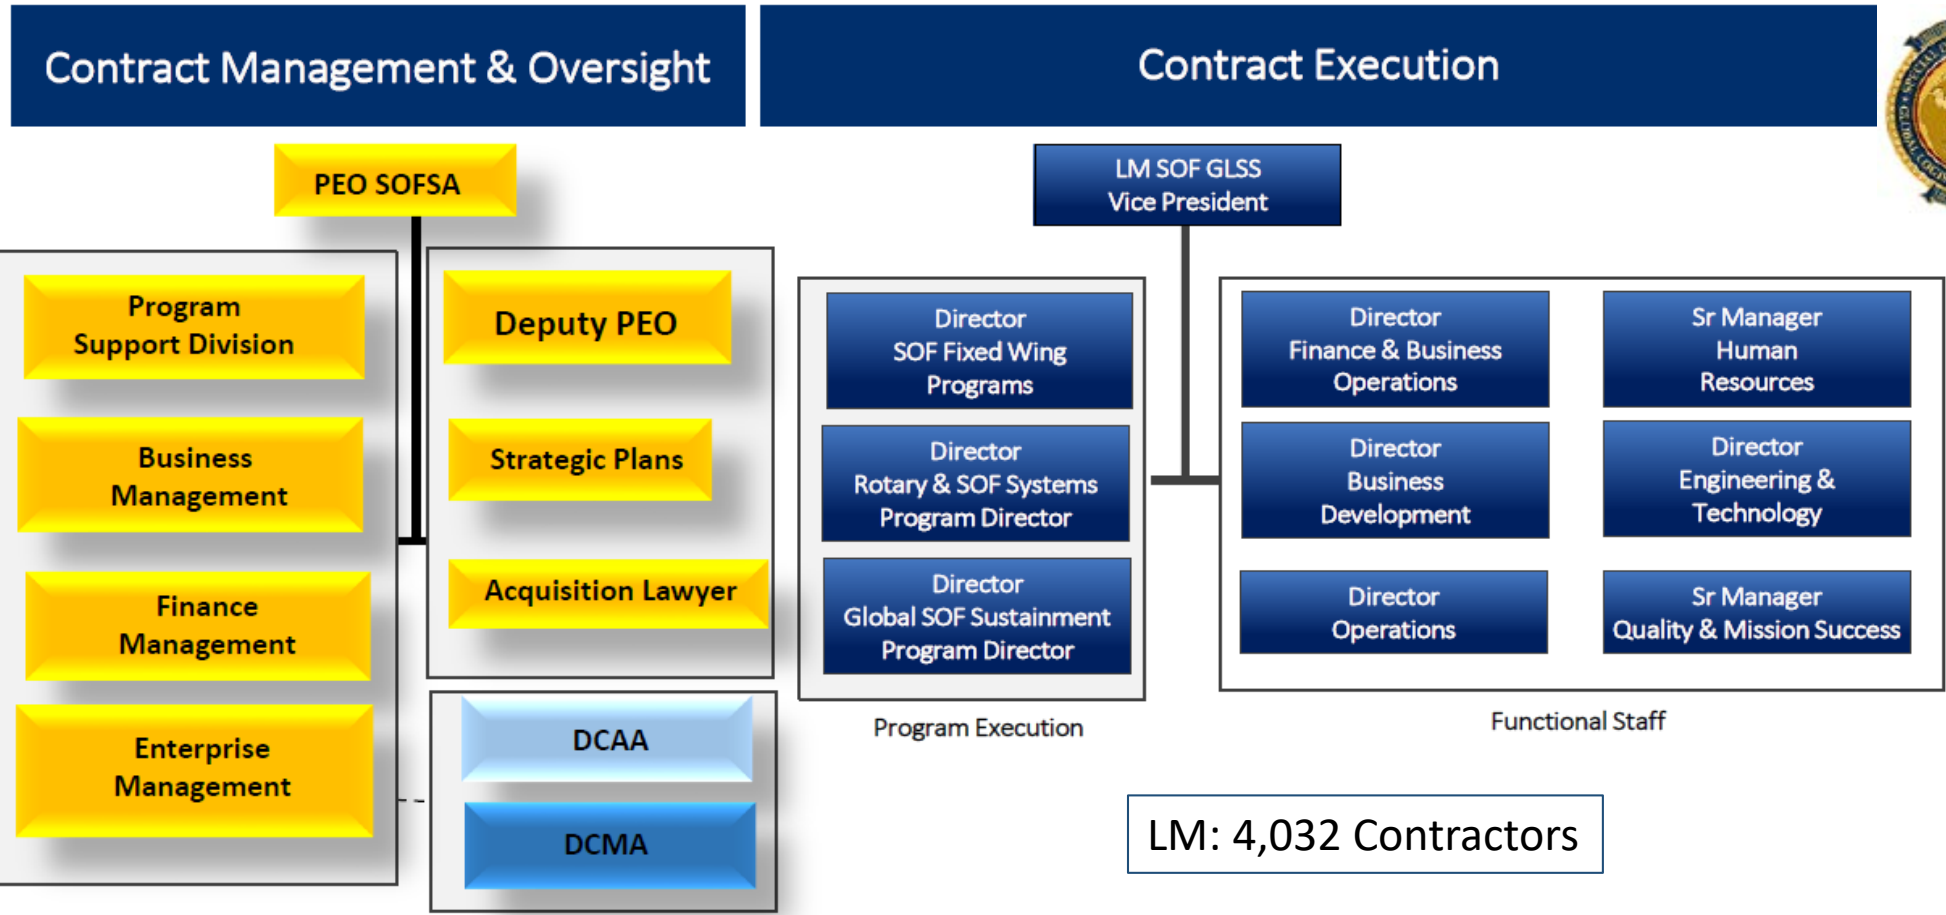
Contract Management & Oversight

Contract Execution

PEO SOFSA

Program Support Division

Business Management

Finance Management

Enterprise Management

Deputy PEO

Strategic Plans

Acquisition Lawyer

DCAA

DCMA

LM SOF GLSS Vice President

Director SOF Fixed Wing Programs

Director Rotary & SOF Systems Program Director

Director Global SOF Sustainment Program Director

Program Execution

Director Finance & Business Operations

Sr Manager Human Resources

Director Business Development

Director Engineering & Technology

Director Operations

Sr Manager Quality & Mission Success

Functional Staff

LM: 4,032 Contractors